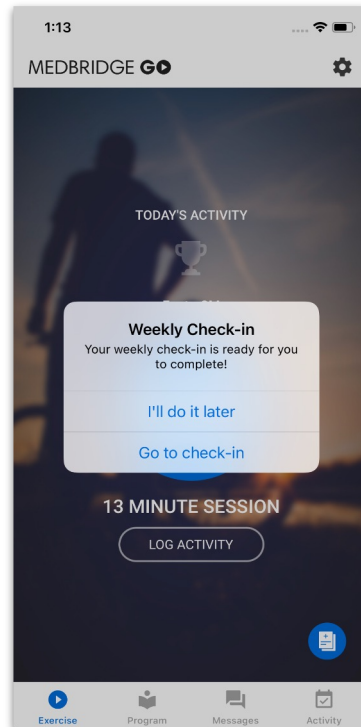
1:13

MEDBRIDGE GO

TODAY'S ACTIVITY

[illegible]

Weekly Check-in
Your weekly check-in is ready for you to complete!

I'll do it later

Go to check-in

13 MINUTE SESSION

LOG ACTIVITY

Exercise
Program
Messages
Activity